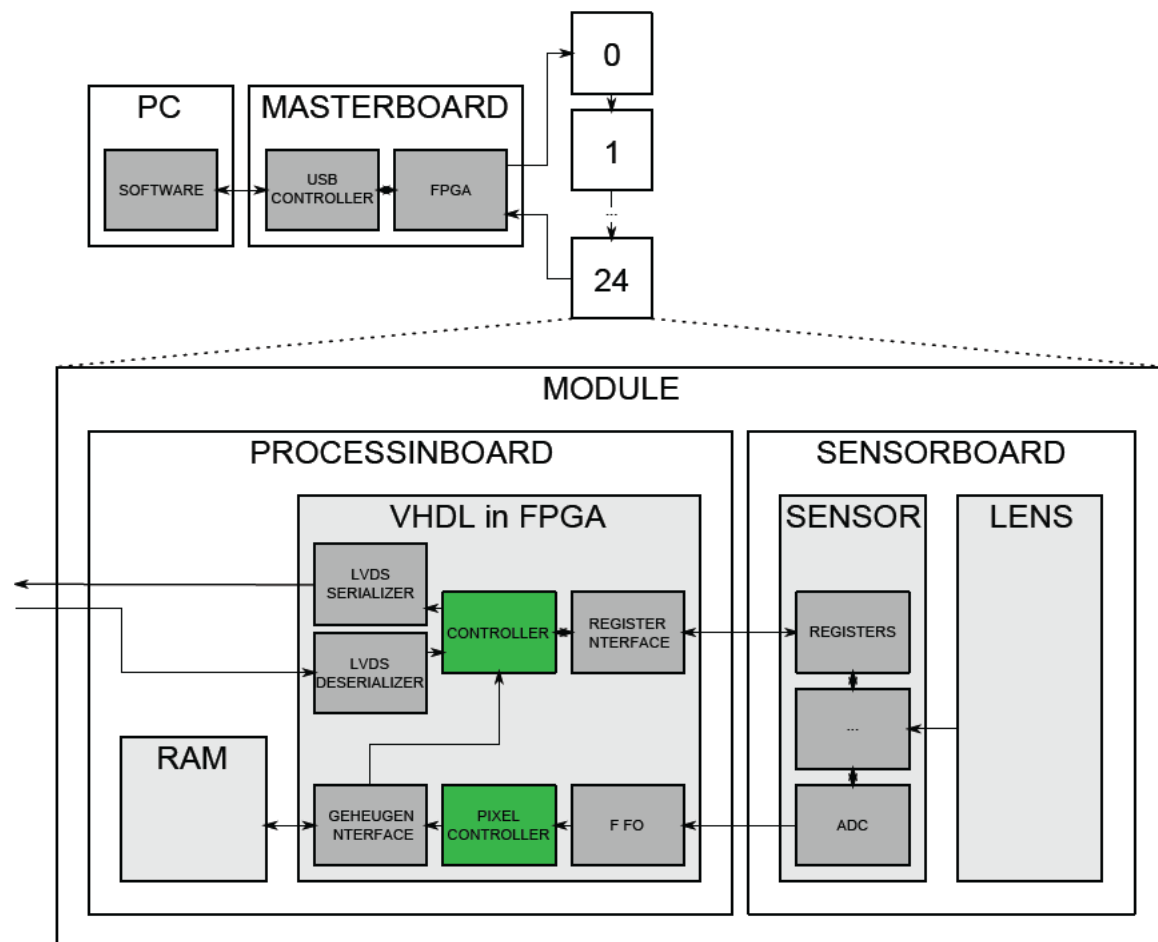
PC

SOFTWARE

MASTERBOARD

USB CONTROLLER

FPGA

0

1

...

24

MODULE

PROCESSINBOARD

VHDL in FPGA

LVDS SERIALIZER

LVDS DESERIALIZER

CONTROLLER

REGISTER NTERFACE

RAM

GEHEUGEN NTERFACE

PIXEL CONTROLLER

F FO

SENSORBOARD

SENSOR

REGISTERS

...

ADC

LENS